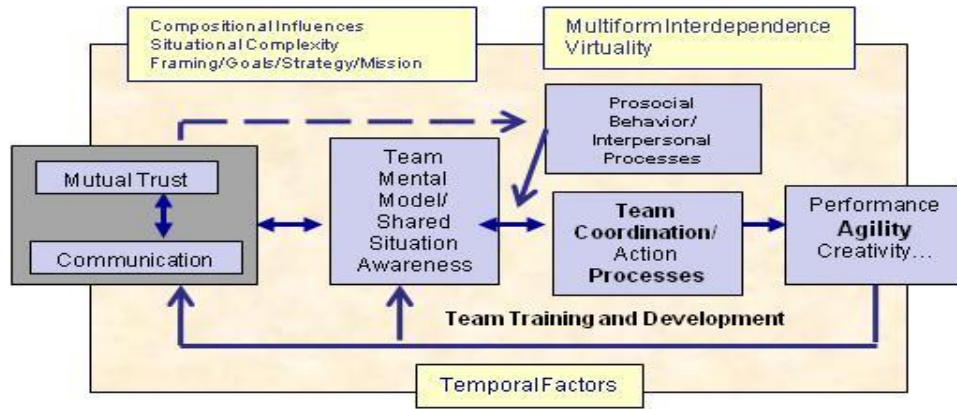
Compositional Influences
Situational Complexity
Framing/Goals/Strategy/Mission

Multiform Interdependence
Virtuality

Prosocial Behavior/ Interpersonal Processes

Mutual Trust

Communication

Team Mental Model/ Shared Situation Awareness

Team Coordination/ Action Processes

Performance Agility Creativity...

Team Training and Development

Temporal Factors